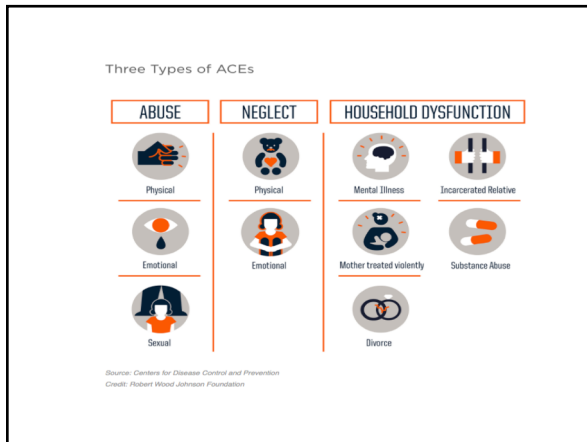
Three Types of ACEs

ABUSE

Physical

Emotional

Sexual

NEGLECT

Physical

Emotional

HOUSEHOLD DYSFUNCTION

Mental Illness

Incarcerated Relative

Mother treated violently

Substance Abuse

Divorce

Source: Centers for Disease Control and Prevention
Credit: Robert Wood Johnson Foundation